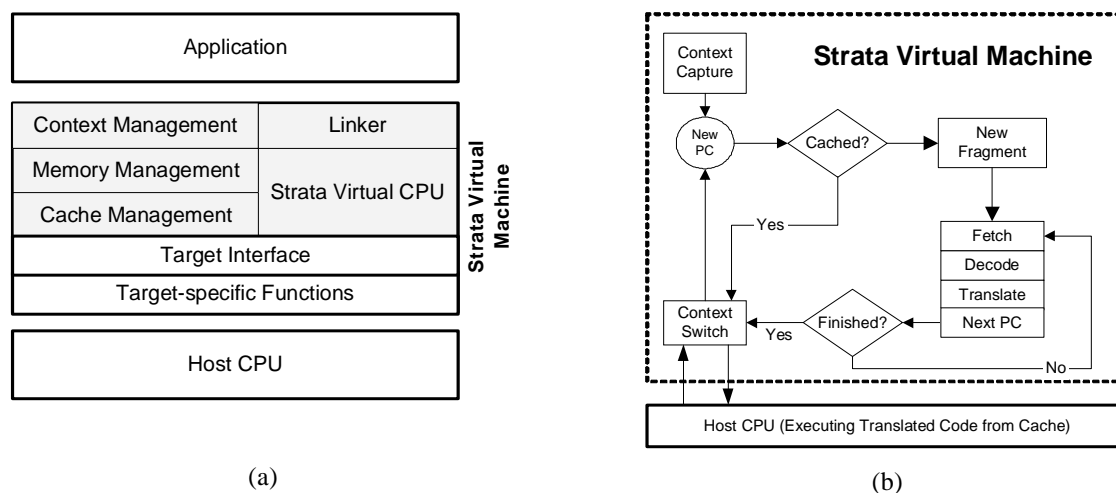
Application

Context Management

Linker

Memory Management

Strata Virtual CPU

Cache Management

Target Interface

Target-specific Functions

Strata Virtual Machine

Host CPU

(a)

Strata Virtual Machine

Context Capture

New PC

Cached?

New Fragment

Yes

Fetch

Decode

Translate

Next PC

Context Switch

Yes

Finished?

No

Host CPU (Executing Translated Code from Cache)

(b)